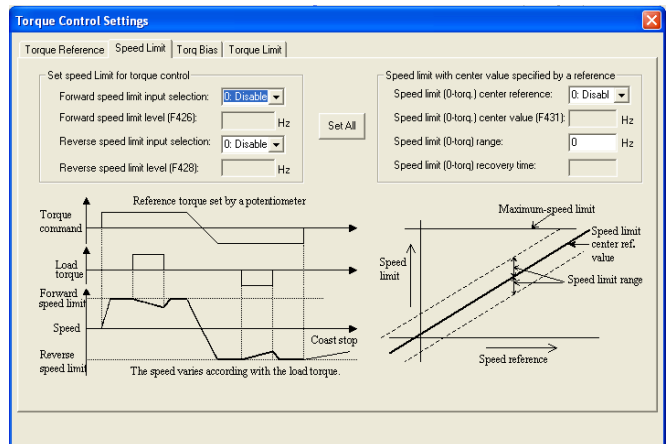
Torque Control Settings

Torque Reference | Speed Limit | Torq Bias | Torque Limit

Set speed Limit for torque control

Forward speed limit input selection: 0: Disable

Forward speed limit level (F426): Hz

Reverse speed limit input selection: 0: Disable

Reverse speed limit level (F428): Hz

Set All

Speed limit with center value specified by a reference

Speed limit (0-torq.) center reference: 0: Disabl

Speed limit (0-torq.) center value (F431): Hz

Speed limit (0-torq) range: 0 Hz

Speed limit (0-torq) recovery time:

Reference torque set by a potentiometer

Torque command

Load torque

Forward speed limit

Speed

Reverse speed limit

Coast stop

The speed varies according with the load torque.

Maximum-speed limit

Speed limit

Speed limit center ref. value

Speed limit range

Speed reference